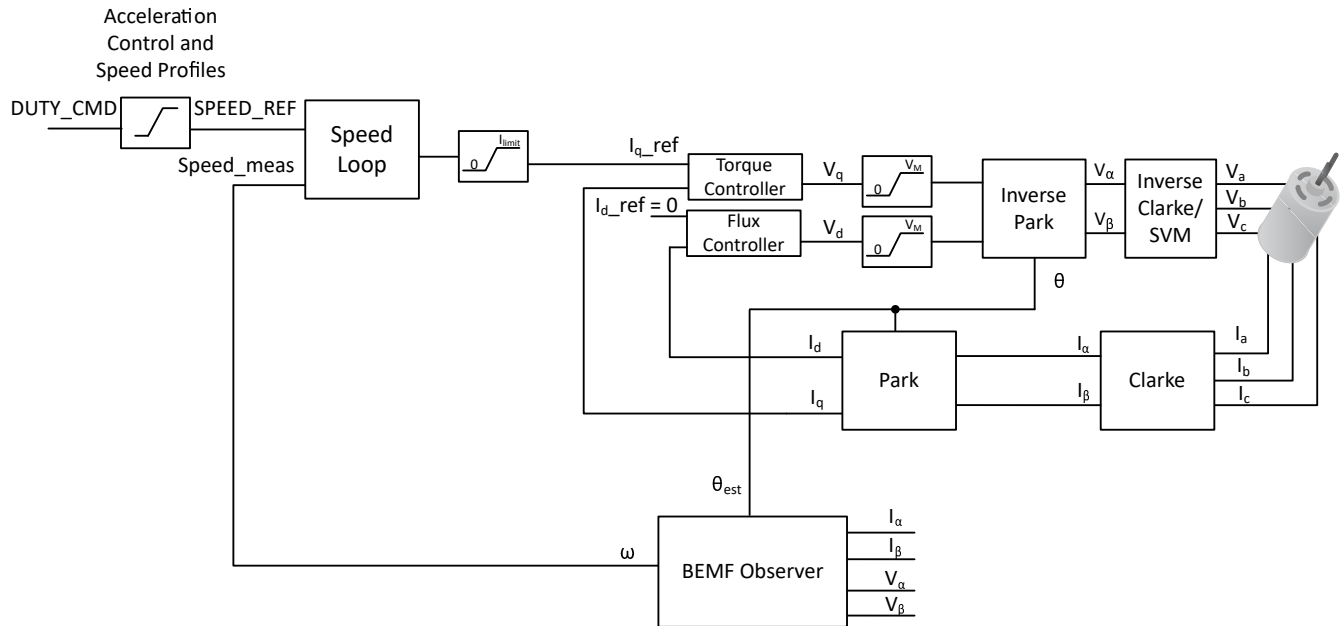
Acceleration Control and Speed Profiles

DUTY_CMD

SPEED_REF

Speed_meas

Speed Loop

0

$I_{limit}$

$I_q$_ref

$I_d$_ref = 0

Torque Controller

Flux Controller

$V_q$

$V_d$

0

$V_M$

0

$V_M$

Inverse Park

$V_\alpha$

$V_\beta$

Inverse Clarke/ SVM

$V_a$

$V_b$

$V_c$

θ

$I_d$

$I_q$

Park

$I_\alpha$

$I_\beta$

Clarke

$I_a$

$I_b$

$I_c$

$\theta_{est}$

ω

BEMF Observer

$I_\alpha$

$I_\beta$

$V_\alpha$

$V_\beta$